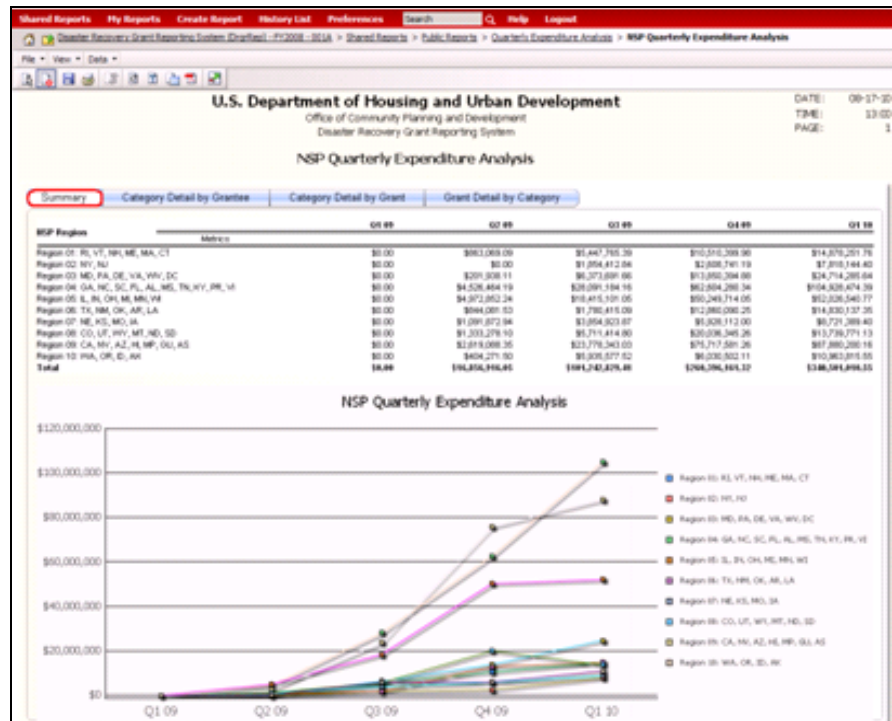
Shared Reports My Reports Create Report History List Preferences Search Help Logout

Disaster Recovery Grant Reporting System (DrgRep) - FY2008 - 001A > Shared Reports > Public Reports > Quarterly Expenditure Analysis > NSP Quarterly Expenditure Analysis

File ▾ View ▾ Data ▾

U.S. Department of Housing and Urban Development
Office of Community Planning and Development
Disaster Recovery Grant Reporting System

DATE: 08-17-10
TIME: 13:00
PAGE: 1

NSP Quarterly Expenditure Analysis

Summary | Category Detail by Grantee | Category Detail by Grant | Grant Detail by Category

| NSP Region | Q1 09 | Q2 09 | Q3 09 | Q4 09 | Q1 10 |
|---|---|---|---|---|---|
| Metrics | | | | | |
| Region 01: RI, VT, NH, ME, MA, CT | \$0.00 | \$983,069.09 | \$5,447,765.39 | \$10,510,399.90 | \$14,879,251.76 |
| Region 02: NY, NJ | \$0.00 | \$0.00 | \$1,854,412.04 | \$2,808,741.19 | \$7,818,144.40 |
| Region 03: MD, PA, DE, VA, WV, DC | \$0.00 | \$201,938.11 | \$6,373,691.66 | \$13,850,394.66 | \$24,714,285.64 |
| Region 04: GA, NC, SC, FL, AL, MS, TN, KY, PR, VI | \$0.00 | \$4,526,464.19 | \$28,091,184.16 | \$62,604,280.34 | \$104,926,474.39 |
| Region 05: IL, IN, OH, MI, MN, WI | \$0.00 | \$4,972,852.24 | \$18,415,101.05 | \$50,249,714.05 | \$52,026,540.77 |
| Region 06: TX, NM, OK, AR, LA | \$0.00 | \$644,081.53 | \$1,780,415.09 | \$12,860,090.25 | \$14,830,137.35 |
| Region 07: NE, KS, MO, IA | \$0.00 | \$1,091,872.94 | \$3,854,923.87 | \$5,828,112.00 | \$8,721,389.40 |
| Region 08: CO, UT, WY, MT, ND, SD | \$0.00 | \$1,333,279.10 | \$5,711,414.80 | \$20,036,346.26 | \$13,739,771.13 |
| Region 09: CA, NV, AZ, HI, MP, GU, AS | \$0.00 | \$2,619,088.35 | \$23,778,343.03 | \$75,717,581.26 | \$87,880,200.16 |
| Region 10: WA, OR, ID, AK | \$0.00 | \$404,271.50 | \$5,935,577.52 | \$6,030,502.11 | \$10,963,815.55 |
| Total | \$0.00 | \$16,856,916.05 | \$101,242,870.48 | \$260,396,161.32 | \$340,501,010.55 |

NSP Quarterly Expenditure Analysis

$120,000,000
$100,000,000
$80,000,000
$60,000,000
$40,000,000
$20,000,000
$0

Q1 09 Q2 09 Q3 09 Q4 09 Q1 10

Region 01: RI, VT, NH, ME, MA, CT
Region 02: NY, NJ
Region 03: MD, PA, DE, VA, WV, DC
Region 04: GA, NC, SC, FL, AL, MS, TN, KY, PR, VI
Region 05: IL, IN, OH, MI, MN, WI
Region 06: TX, NM, OK, AR, LA
Region 07: NE, KS, MO, IA
Region 08: CO, UT, WY, MT, ND, SD
Region 09: CA, NV, AZ, HI, MP, GU, AS
Region 10: WA, OR, ID, AK